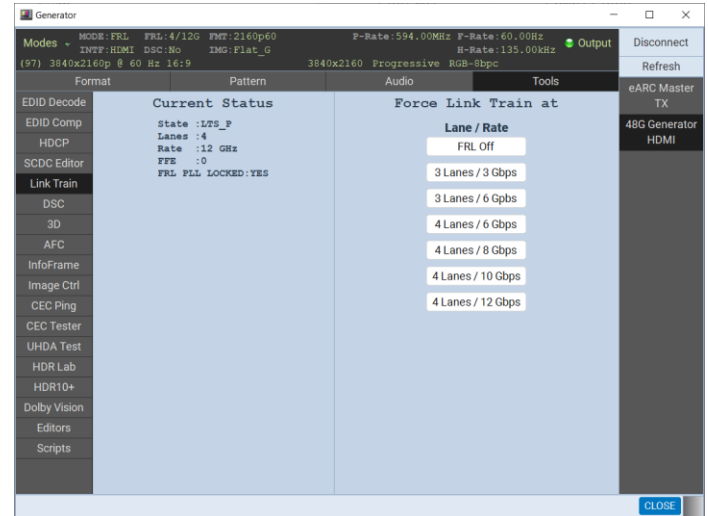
Generator

Modes

MODE:FRL FRL:4/12G FMT:2160p60
INTF:HDMI DSC:No IMG:Flat_G

P-Rate:594.00MHz F-Rate:60.00Hz
H-Rate:135.00kHz

Output

(97) 3840x2160p @ 60 Hz 16:9 3840x2160 Progressive RGB-8bpc

Disconnect

Refresh

Format | Pattern | Audio | Tools

eARC Master TX

48G Generator HDMI

EDID Decode
EDID Comp
HDCP
SCDC Editor
Link Train
DSC
3D
AFC
InfoFrame
Image Ctrl
CEC Ping
CEC Tester
UHDA Test
HDR Lab
HDR10+
Dolby Vision
Editors
Scripts

Current Status

State :LTS_P
Lanes :4
Rate :12 GHz
FFE :0
FRL PLL LOCKED:YES

Force Link Train at

Lane / Rate

FRL Off
3 Lanes / 3 Gbps
3 Lanes / 6 Gbps
4 Lanes / 6 Gbps
4 Lanes / 8 Gbps
4 Lanes / 10 Gbps
4 Lanes / 12 Gbps

CLOSE